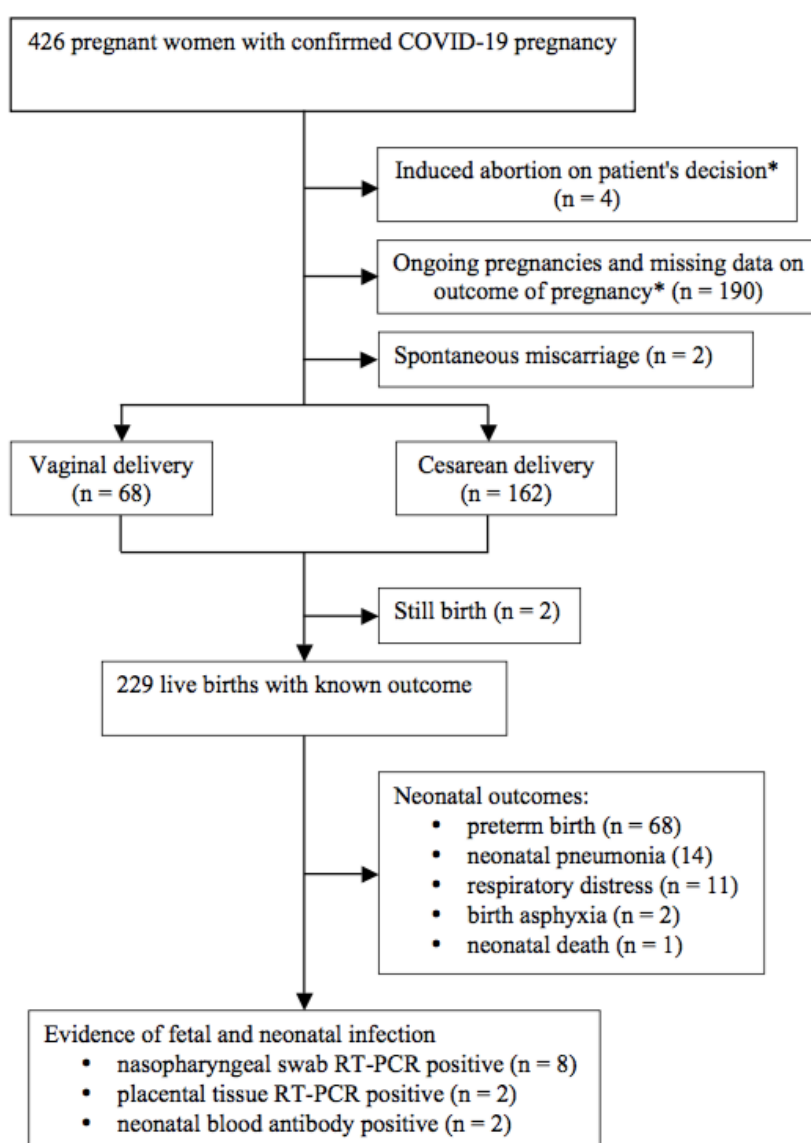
426 pregnant women with confirmed COVID-19 pregnancy

Induced abortion on patient's decision* (n = 4)

Ongoing pregnancies and missing data on outcome of pregnancy* (n = 190)

Spontaneous miscarriage (n = 2)

Vaginal delivery (n = 68)

Cesarean delivery (n = 162)

Still birth (n = 2)

229 live births with known outcome

Neonatal outcomes:
- preterm birth (n = 68)
- neonatal pneumonia (14)
- respiratory distress (n = 11)
- birth asphyxia (n = 2)
- neonatal death (n = 1)

Evidence of fetal and neonatal infection
- nasopharyngeal swab RT-PCR positive (n = 8)
- placental tissue RT-PCR positive (n = 2)
- neonatal blood antibody positive (n = 2)